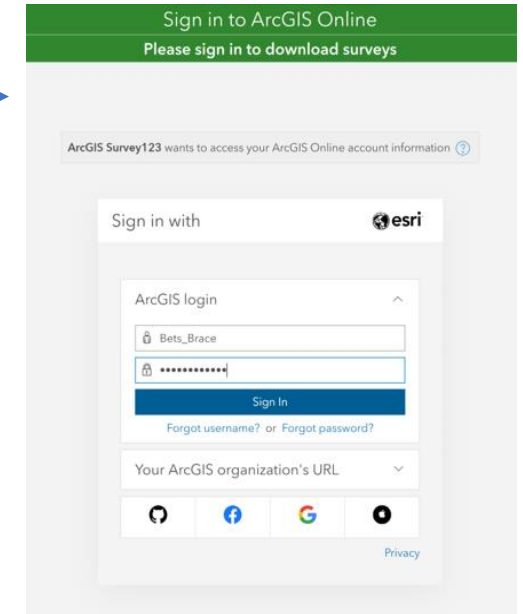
Sign in to ArcGIS Online

Please sign in to download surveys

ArcGIS Survey123 wants to access your ArcGIS Online account information ?

Sign in with esri

ArcGIS login

Bets_Brace

••••••••••••

Sign In

Forgot username? or Forgot password?

Your ArcGIS organization's URL

G

Privacy